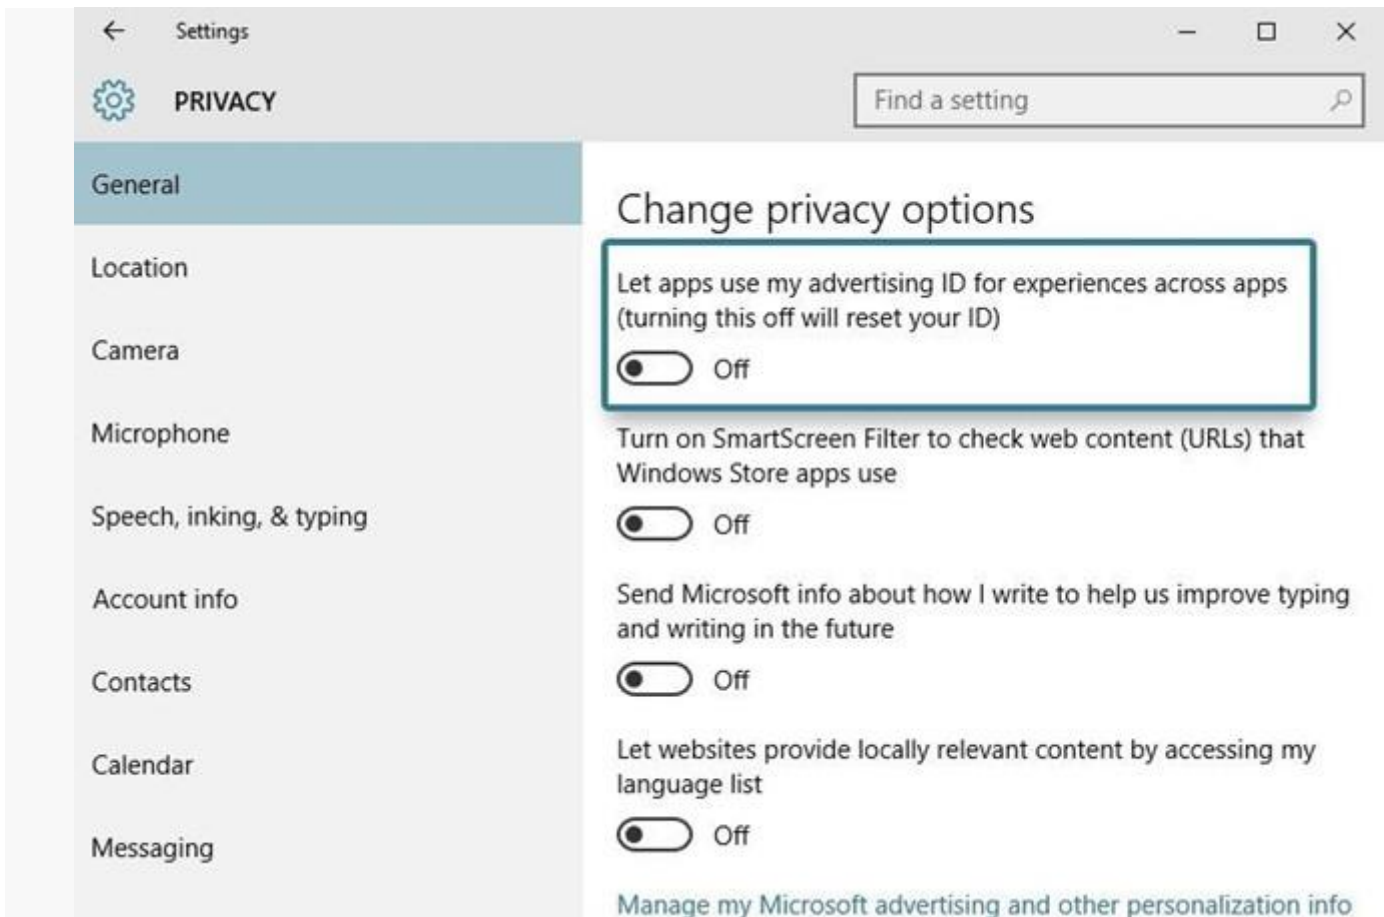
Settings

PRIVACY

Find a setting

General

Location

Camera

Microphone

Speech, inking, & typing

Account info

Contacts

Calendar

Messaging

Change privacy options

Let apps use my advertising ID for experiences across apps (turning this off will reset your ID)

Off

Turn on SmartScreen Filter to check web content (URLs) that Windows Store apps use

Off

Send Microsoft info about how I write to help us improve typing and writing in the future

Off

Let websites provide locally relevant content by accessing my language list

Off

Manage my Microsoft advertising and other personalization info